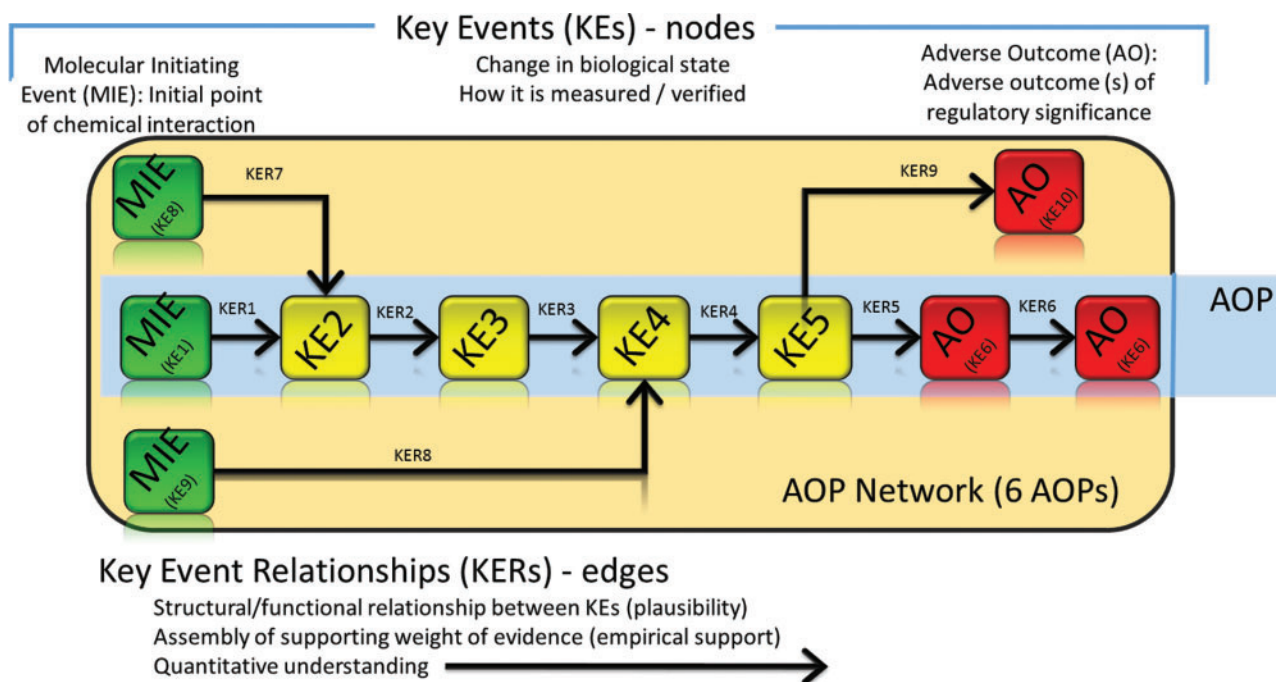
Key Events (KEs) - nodes

Molecular Initiating Event (MIE): Initial point of chemical interaction

Change in biological state
How it is measured / verified

Adverse Outcome (AO): Adverse outcome (s) of regulatory significance

MIE (KE8)

KER7

KER9

AO (KE10)

MIE (KE1)

KER1

KE2

KER2

KE3

KER3

KE4

KER4

KE5

KER5

AO (KE6)

KER6

AO (KE6)

AOP

MIE (KE9)

KER8

AOP Network (6 AOPs)

Key Event Relationships (KERs) - edges

Structural/functional relationship between KEs (plausibility)
Assembly of supporting weight of evidence (empirical support)
Quantitative understanding